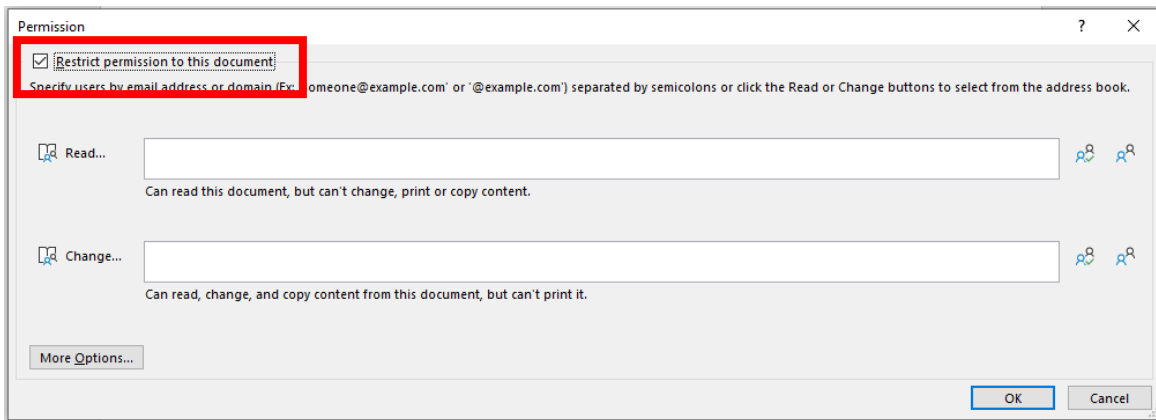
Permission

?

Restrict permission to this document

Specify users by email address or domain (Ex: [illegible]omeone@example.com' or '@example.com') separated by semicolons or click the Read or Change buttons to select from the address book.

Read...

Can read this document, but can't change, print or copy content.

Change...

Can read, change, and copy content from this document, but can't print it.

More Options...

OK

Cancel